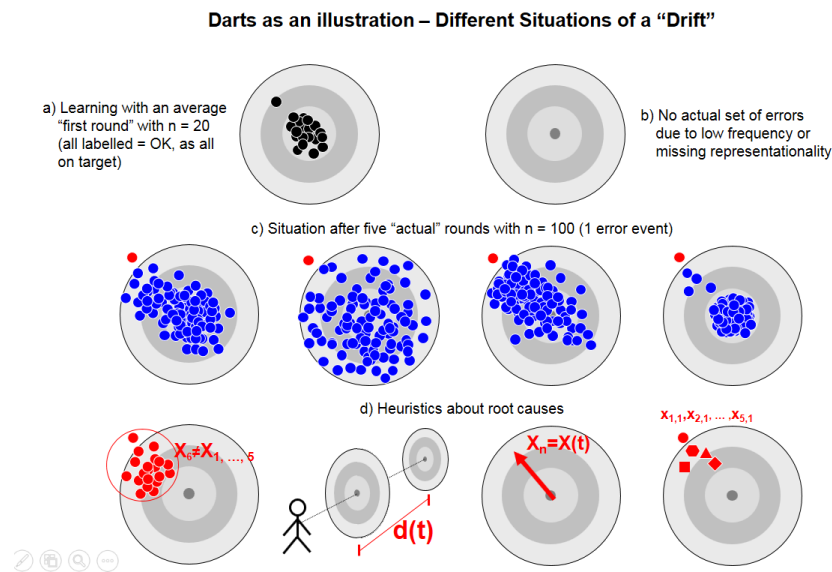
Darts as an illustration – Different Situations of a “Drift”

a) Learning with an average “first round” with n = 20 (all labelled = OK, as all on target)

b) No actual set of errors due to low frequency or missing representationality

c) Situation after five “actual” rounds with n = 100 (1 error event)

d) Heuristics about root causes

$X_6 \neq X_{1, \ldots, 5}$

$X_n = X(t)$

$x_{1,1}, x_{2,1}, \ldots, x_{5,1}$

d(t)